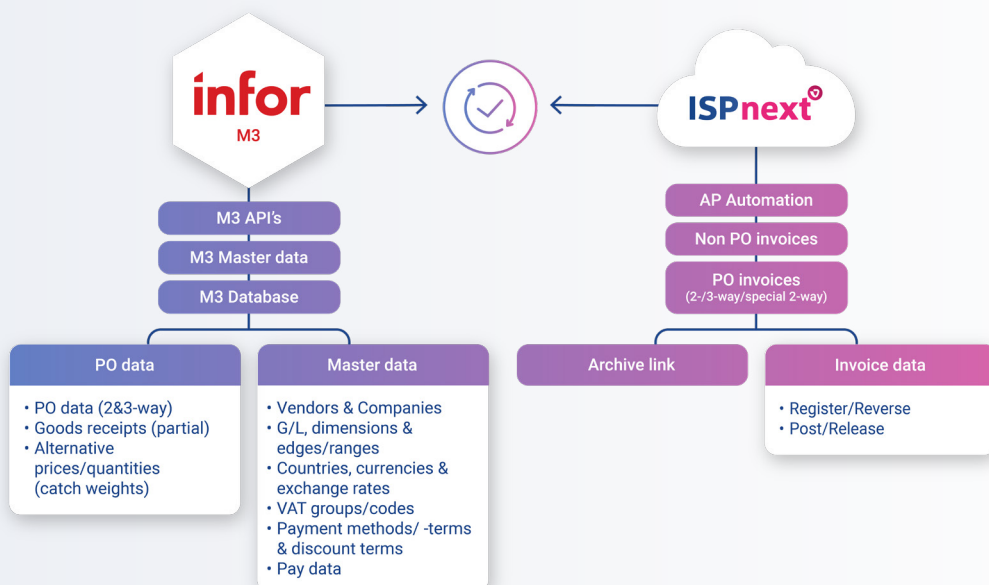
infor
M3

ISPnext

M3 API's
M3 Master data
M3 Database

AP Automation
Non PO invoices
PO invoices
(2-/3-way/special 2-way)

PO data
• PO data (2&3-way)
• Goods receipts (partial)
• Alternative prices/quantities (catch weights)

Master data
• Vendors & Companies
• G/L, dimensions & edges/ranges
• Countries, currencies & exchange rates
• VAT groups/codes
• Payment methods/ -terms & discount terms
• Pay data

Archive link

Invoice data
• Register/Reverse
• Post/Release